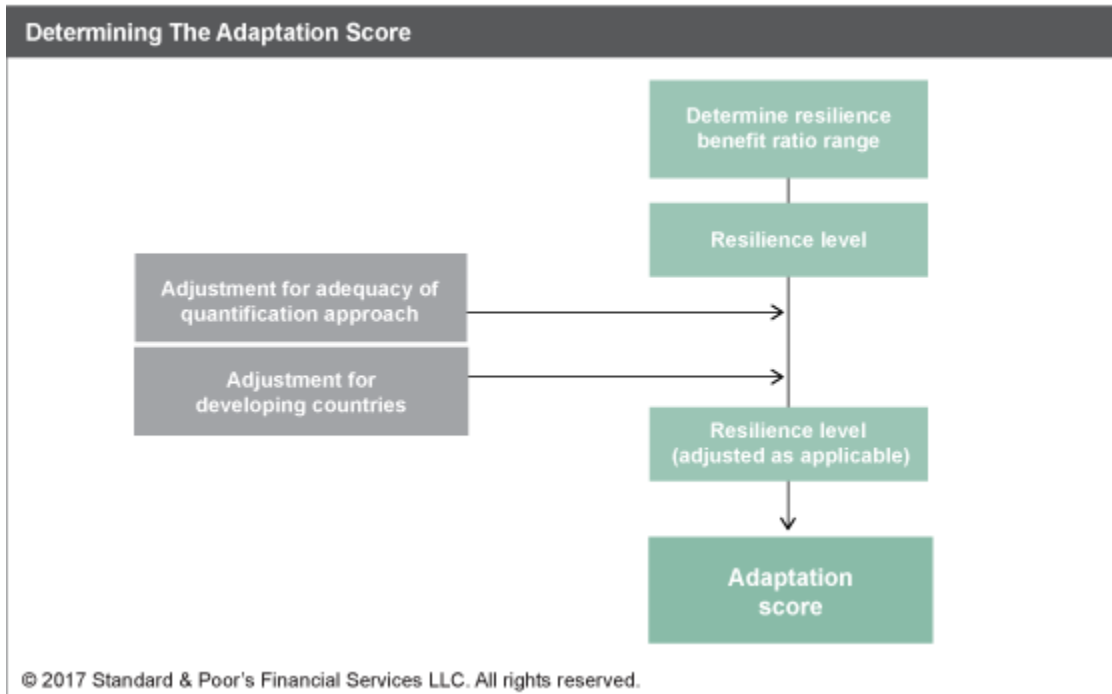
Determining The Adaptation Score

Determine resilience benefit ratio range

Resilience level

Adjustment for adequacy of quantification approach

Adjustment for developing countries

Resilience level (adjusted as applicable)

Adaptation score

© 2017 Standard & Poor's Financial Services LLC. All rights reserved.